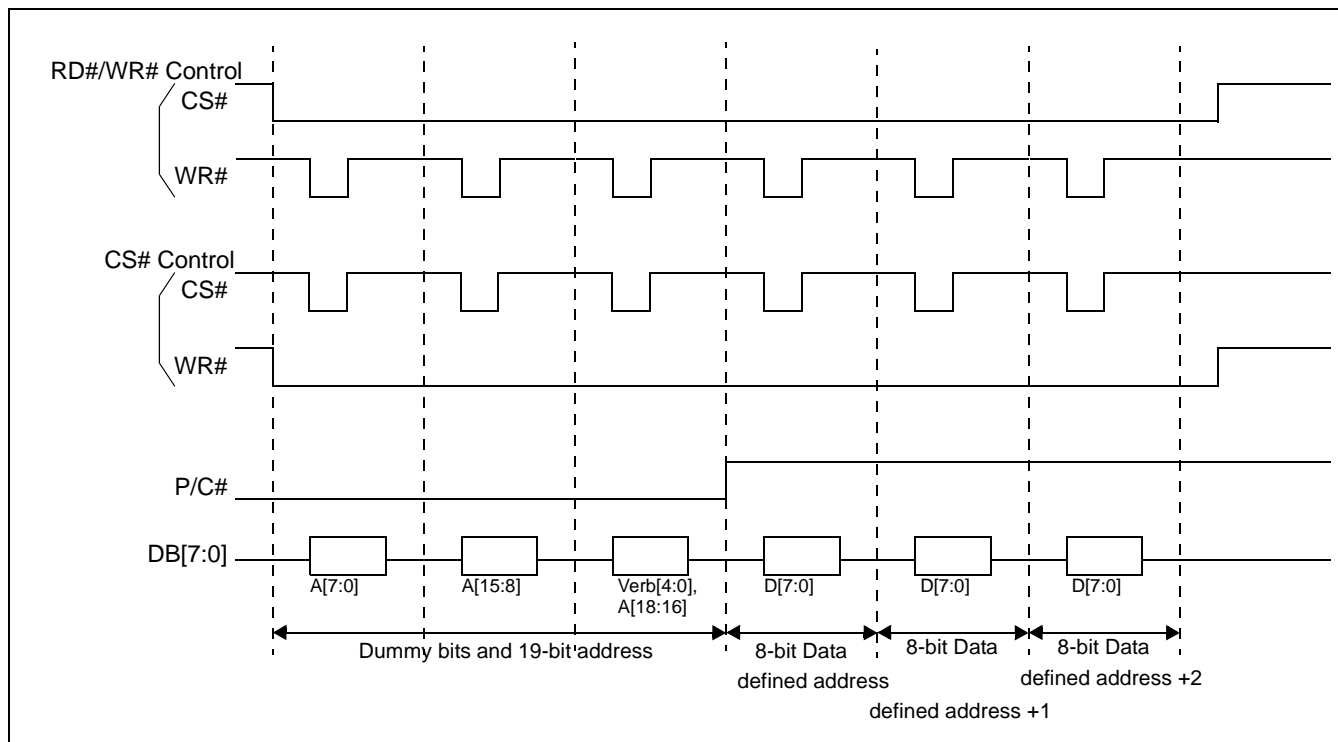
RD#/WR# Control
CS#
WR#
CS# Control
CS#
WR#
P/C#
DB[7:0]
A[7:0]
A[15:8]
Verb[4:0], A[18:16]
D[7:0]
D[7:0]
D[7:0]
Dummy bits and 19-bit address
8-bit Data
defined address
8-bit Data
defined address +1
8-bit Data
defined address +2